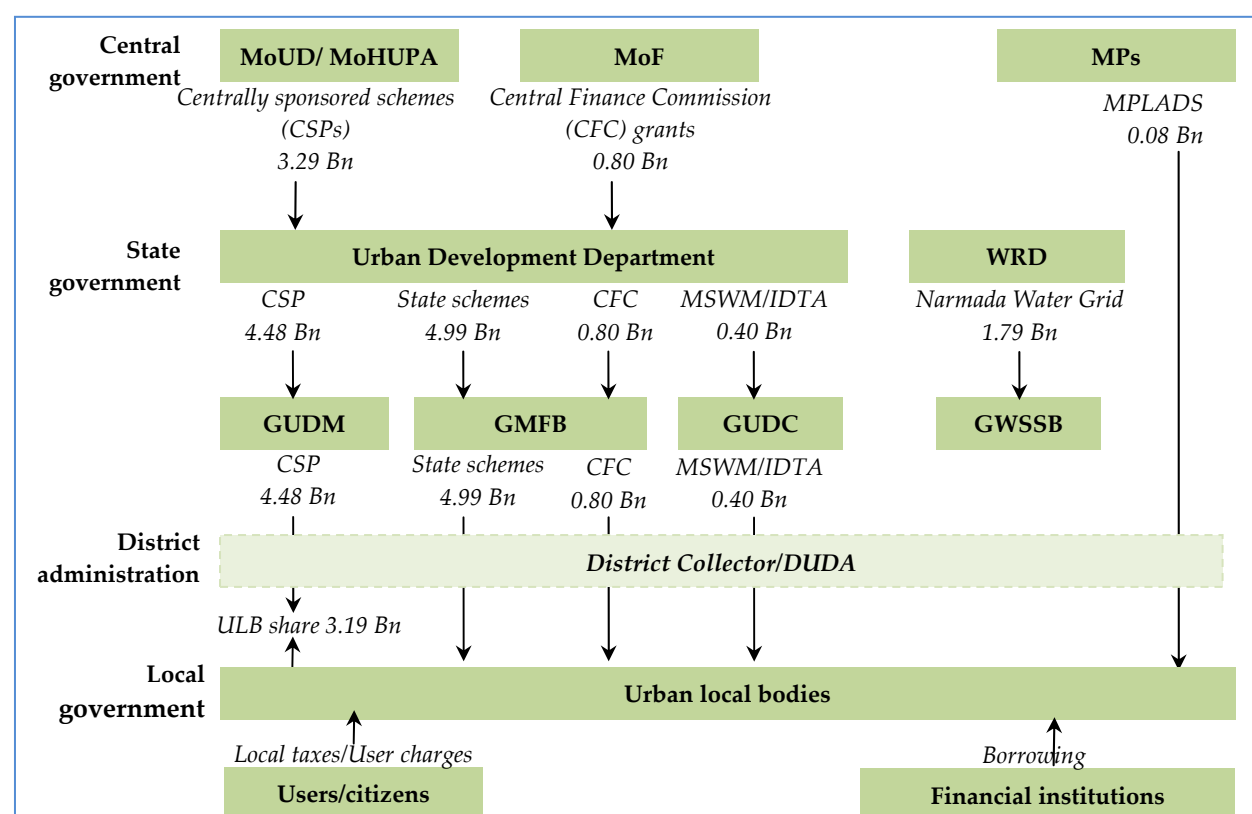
Central government

MoUD/ MoHUPA

MoF

MPs

Centrally sponsored schemes (CSPs) 3.29 Bn

Central Finance Commission (CFC) grants 0.80 Bn

MPLADS 0.08 Bn

State government

Urban Development Department

WRD

CSP 4.48 Bn

State schemes 4.99 Bn

CFC 0.80 Bn

MSWM/IDTA 0.40 Bn

Narmada Water Grid 1.79 Bn

GUDM

GMFB

GUDC

GWSSB

CSP 4.48 Bn

State schemes 4.99 Bn

CFC 0.80 Bn

MSWM/IDTA 0.40 Bn

District administration

District Collector/DUDA

ULB share 3.19 Bn

Local government

Urban local bodies

Local taxes/User charges

Borrowing

Users/citizens

Financial institutions